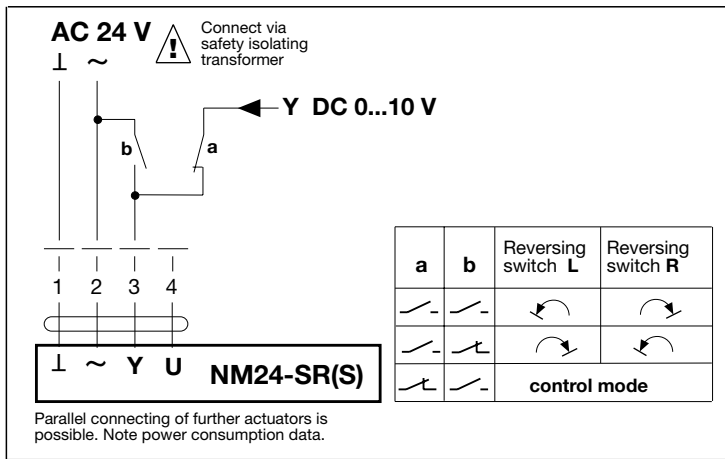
AC 24 V

Connect via safety isolating transformer

⊥ ~

Y DC 0...10 V

b

a

1 2 3 4

⊥ ~ Y U NM24-SR(S)

| a | b | Reversing switch **L** | Reversing switch **R** |
|---|---|---|---|
| | | | |
| | | | |
| | | control mode | |

Parallel connecting of further actuators is possible. Note power consumption data.